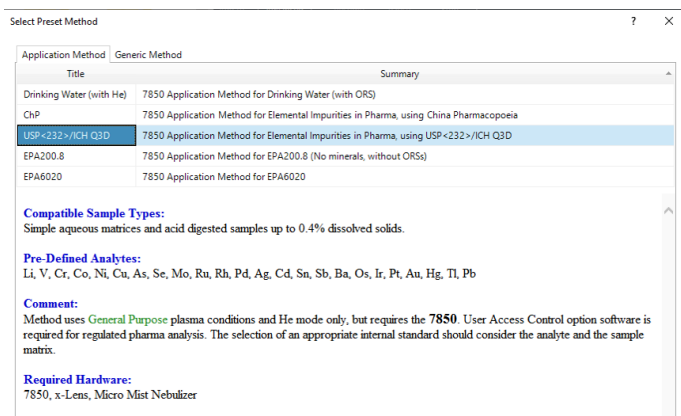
Select Preset Method

?

Application Method
Generic Method

| Title | Summary |
|---|---|
| Drinking Water (with He) | 7850 Application Method for Drinking Water (with ORS) |
| ChP | 7850 Application Method for Elemental Impurities in Pharma, using China Pharmacopoeia |
| USP<232>/ICH Q3D | 7850 Application Method for Elemental Impurities in Pharma, using USP<232>/ICH Q3D |
| EPA200.8 | 7850 Application Method for EPA200.8 (No minerals, without ORSs) |
| EPA6020 | 7850 Application Method for EPA6020 |

Compatible Sample Types:
Simple aqueous matrices and acid digested samples up to 0.4% dissolved solids.

Pre-Defined Analytes:
Li, V, Cr, Co, Ni, Cu, As, Se, Mo, Ru, Rh, Pd, Ag, Cd, Sn, Sb, Ba, Os, Ir, Pt, Au, Hg, Tl, Pb

Comment:
Method uses General Purpose plasma conditions and He mode only, but requires the 7850. User Access Control option software is required for regulated pharma analysis. The selection of an appropriate internal standard should consider the analyte and the sample matrix.

Required Hardware:
7850, x-Lens, Micro Mist Nebulizer